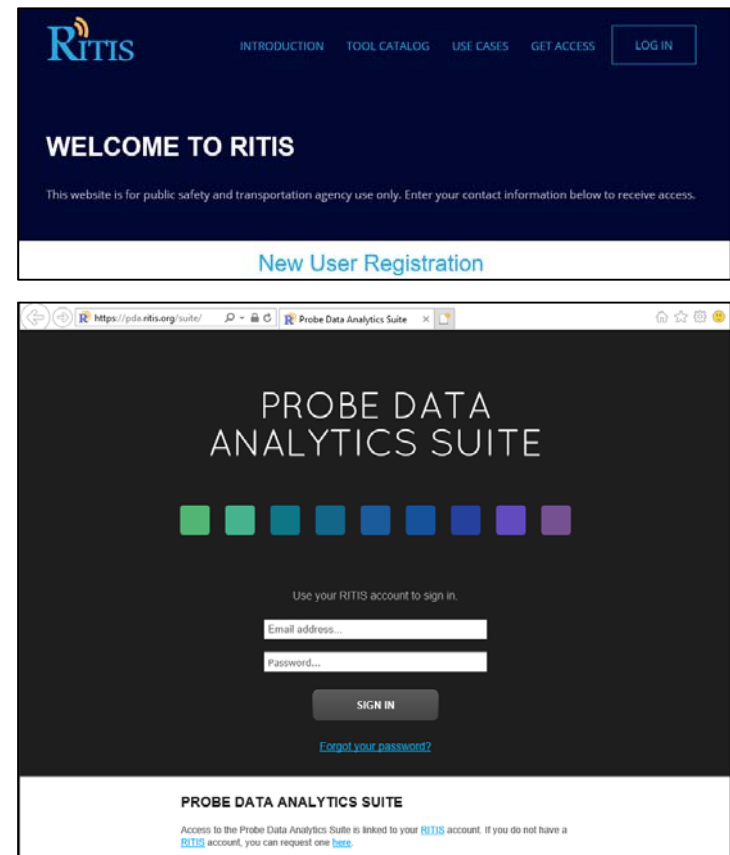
RITIS

INTRODUCTION TOOL CATALOG USE CASES GET ACCESS LOG IN

WELCOME TO RITIS

This website is for public safety and transportation agency use only. Enter your contact information below to receive access.

New User Registration

https://pda.ritis.org/suite/

Probe Data Analytics Suite

PROBE DATA ANALYTICS SUITE

Use your RITIS account to sign in.

Email address...

Password...

SIGN IN

Forgot your password?

PROBE DATA ANALYTICS SUITE

Access to the Probe Data Analytics Suite is linked to your RITIS account. If you do not have a RITIS account, you can request one here.